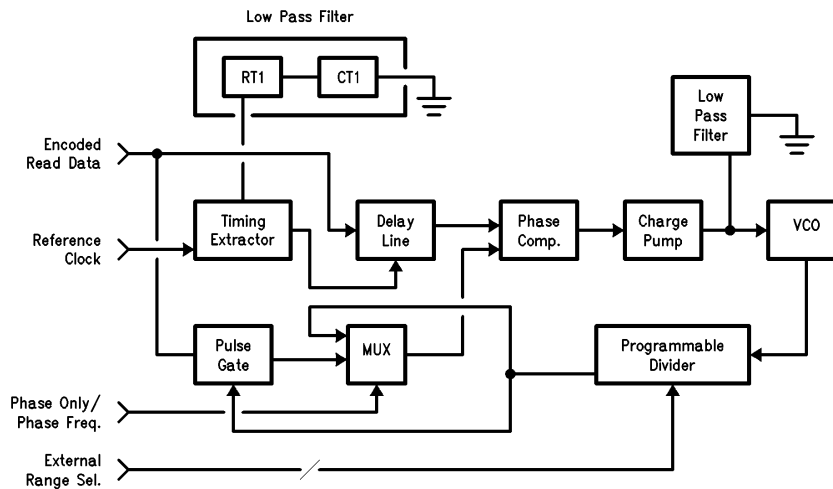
Low Pass Filter

RT1

CT1

Low Pass Filter

Encoded Read Data

Reference Clock

Timing Extractor

Delay Line

Phase Comp.

Charge Pump

VCO

Pulse Gate

MUX

Programmable Divider

Phase Only/ Phase Freq.

External Range Sel.